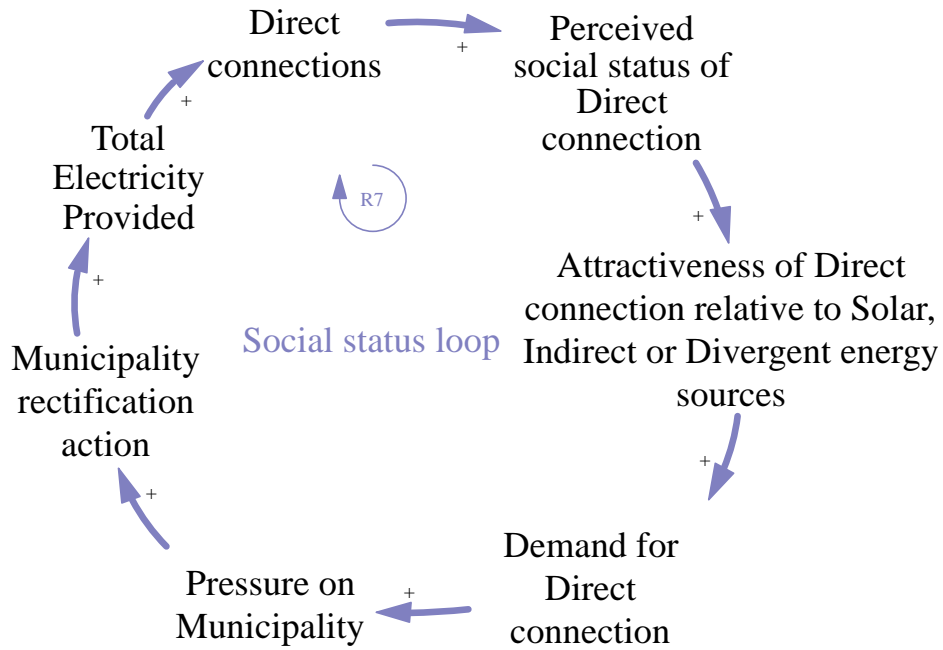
Direct connections

+

Perceived social status of Direct connection

+

Attractiveness of Direct connection relative to Solar, Indirect or Divergent energy sources

+

Demand for Direct connection

+

Pressure on Municipality

+

Municipality rectification action

+

Total Electricity Provided

+

R7

Social status loop